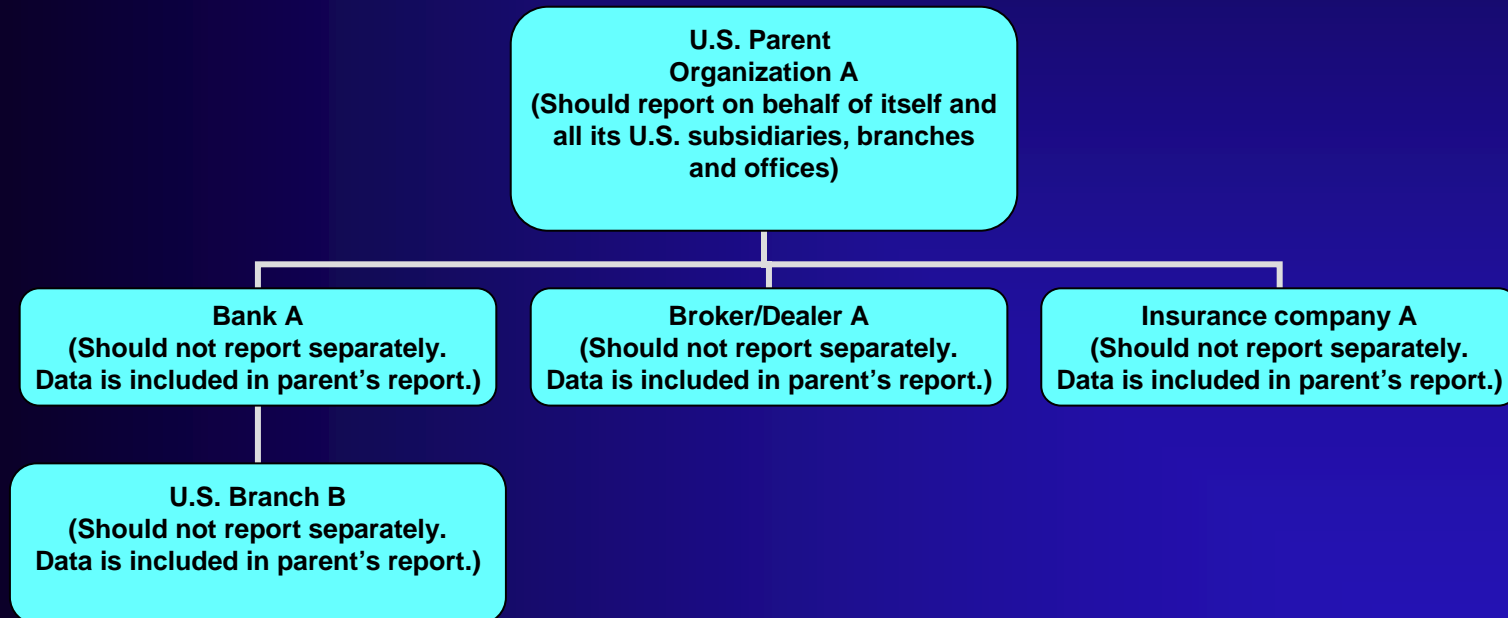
U.S. Parent
Organization A
(Should report on behalf of itself and all its U.S. subsidiaries, branches and offices)

Bank A
(Should not report separately. Data is included in parent’s report.)

Broker/Dealer A
(Should not report separately. Data is included in parent’s report.)

Insurance company A
(Should not report separately. Data is included in parent’s report.)

U.S. Branch B
(Should not report separately. Data is included in parent’s report.)